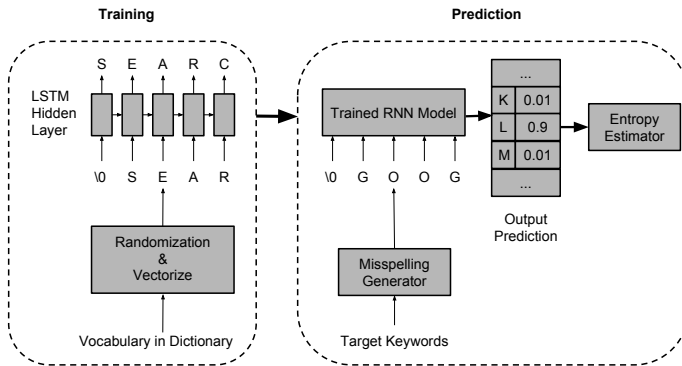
Training

Prediction

S E A R C

LSTM Hidden Layer

\0 S E A R

Randomization & Vectorize

Vocabulary in Dictionary

Trained RNN Model

\0 G O O G

Misspelling Generator

Target Keywords

| ... | |
|---|---|
| K | 0.01 |
| L | 0.9 |
| M | 0.01 |
| ... | |

Output Prediction

Entropy Estimator